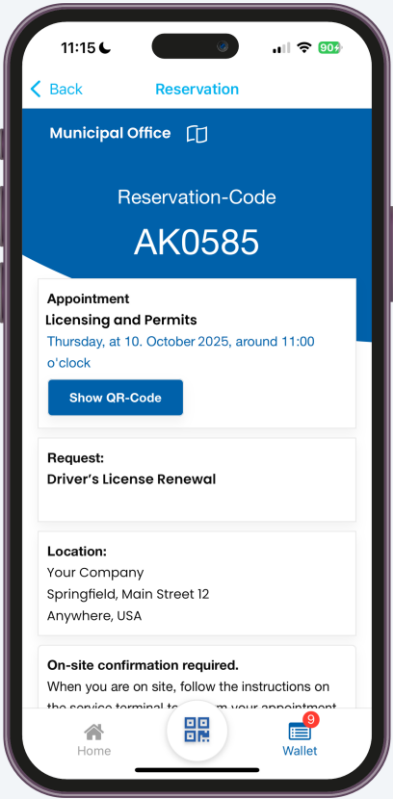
11:15 90+

< Back Reservation

Municipal Office

Reservation-Code
AK0585

Appointment
Licensing and Permits
Thursday, at 10. October 2025, around 11:00 o'clock

Show QR-Code

Request:
Driver's License Renewal

Location:
Your Company
Springfield, Main Street 12
Anywhere, USA

On-site confirmation required.
When you are on site, follow the instructions on the service terminal t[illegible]m your appointment

Home 9 Wallet